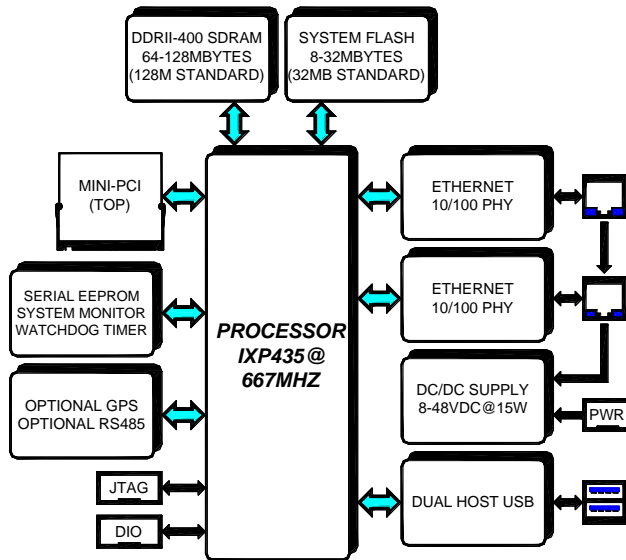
DDRII-400 SDRAM
64-128MBYTES
(128M STANDARD)

SYSTEM FLASH
8-32MBYTES
(32MB STANDARD)

MINI-PCI
(TOP)

SERIAL EEPROM
SYSTEM MONITOR
WATCHDOG TIMER

OPTIONAL GPS
OPTIONAL RS485

JTAG

DIO

PROCESSOR
IXP435@
667MHZ

ETHERNET
10/100 PHY

ETHERNET
10/100 PHY

DC/DC SUPPLY
8-48VDC@15W

PWR

DUAL HOST USB